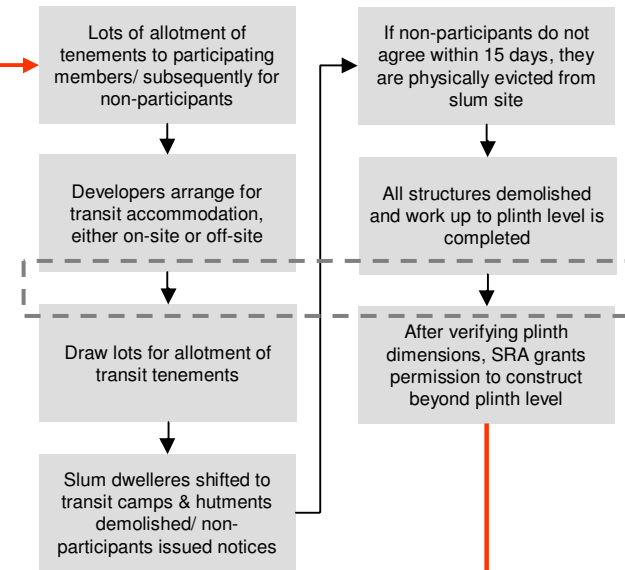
Lots of allotment of tenements to participating members/ subsequently for non-participants

Developers arrange for transit accommodation, either on-site or off-site

Draw lots for allotment of transit tenements

Slum dwelleres shifted to transit camps & hutments demolished/ non-participants issued notices

If non-participants do not agree within 15 days, they are physically evicted from slum site

All structures demolished and work up to plinth level is completed

After verifying plinth dimensions, SRA grants permission to construct beyond plinth level